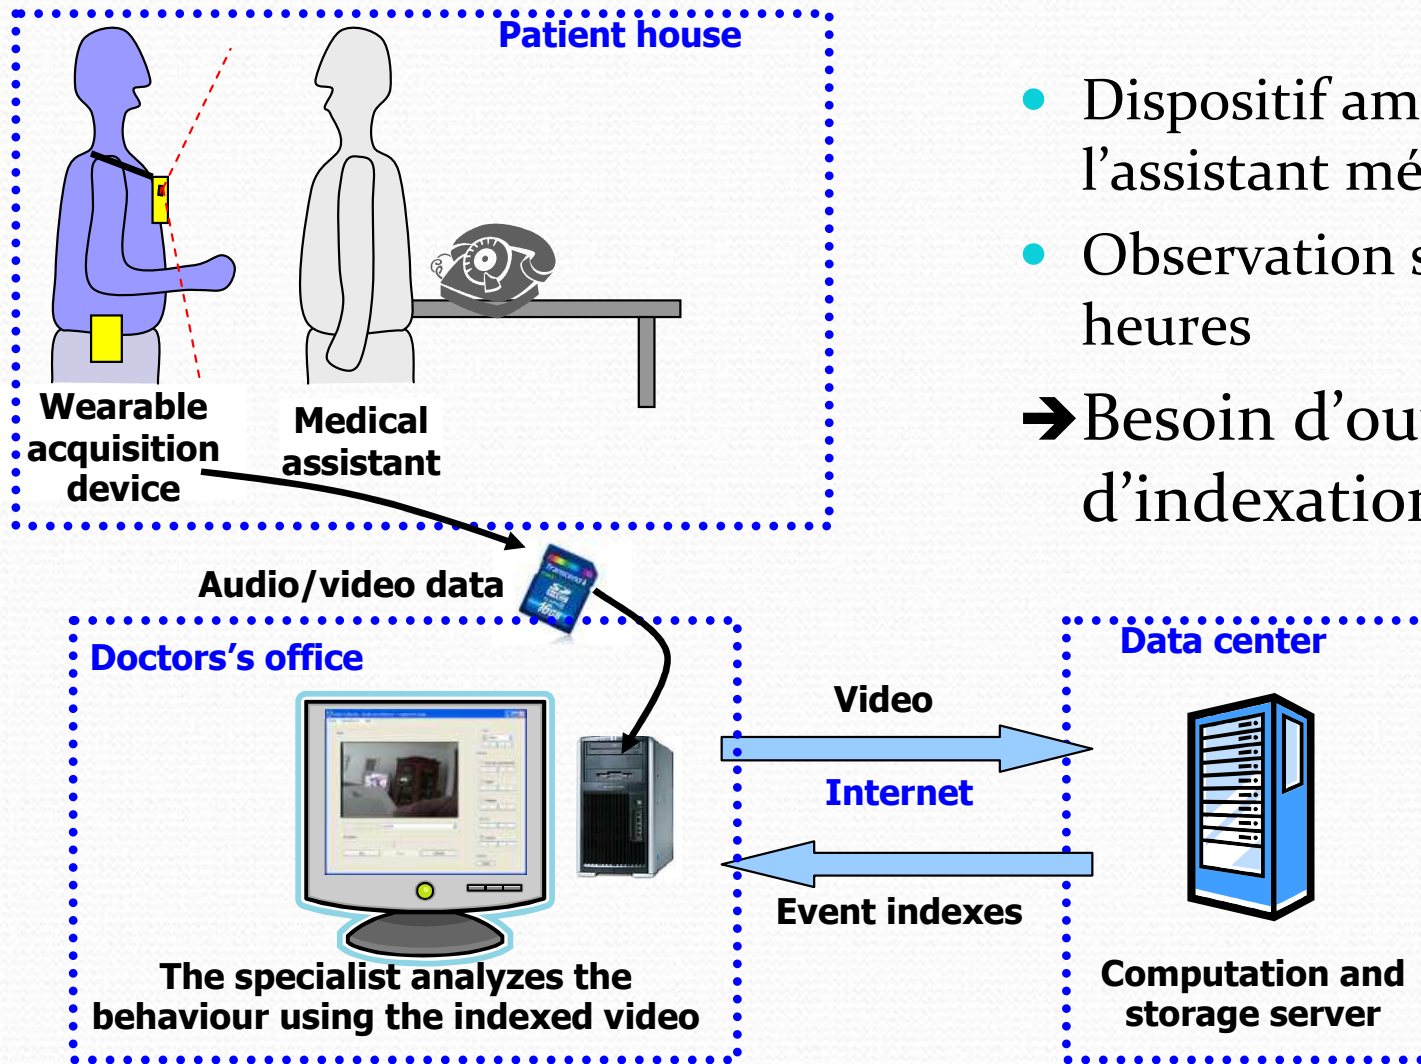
Patient house

Wearable acquisition device

Medical assistant

Audio/video data

Doctors's office

The specialist analyzes the behaviour using the indexed video

Video

Internet

Event indexes

Data center

Computation and storage server

- Dispositif am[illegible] l'assistant mé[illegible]
- Observation s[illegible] heures

➔Besoin d'ou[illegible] d'indexation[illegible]